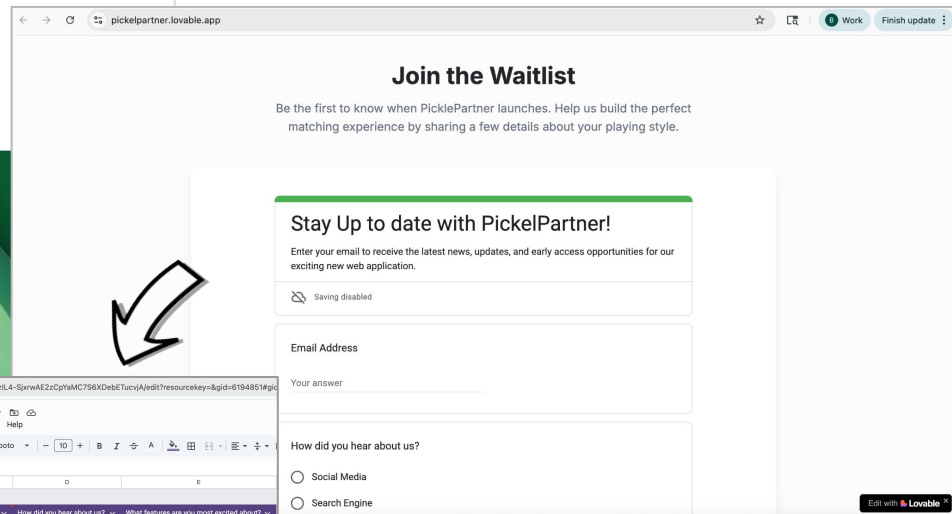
pickelpartner.lovable.app

B Work

Finish update

Join the Waitlist

Be the first to know when PicklePartner launches. Help us build the perfect matching experience by sharing a few details about your playing style.

Stay Up to date with PickelPartner!

Enter your email to receive the latest news, updates, and early access opportunities for our exciting new web application.

Saving disabled

Email Address

Your answer

How did you hear about us?

Social Media

Search Engine

Edit with Lovable

zlL4-SjxrwAE2zCpYaMC7S6XDebETucvjA/edit?resourcekey=&gid=619485f#gid

Help

boto

10

D

E

How did you hear about us?

What features are you most excited about?